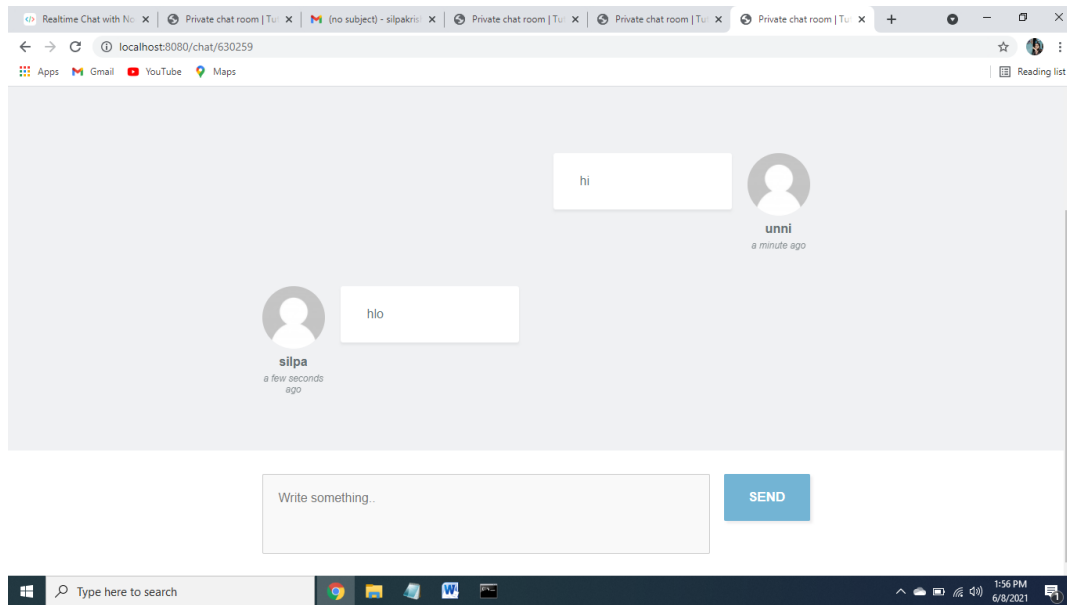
Realtime Chat with No ×
Private chat room | Tu ×
(no subject) - silpakris ×
Private chat room | Tu ×
Private chat room | Tu ×
Private chat room | Tu ×
+

localhost:8080/chat/630259

Apps Gmail YouTube Maps
Reading list

hi

unni
a minute ago

hlo

silpa
a few seconds ago

Write something..

SEND

Type here to search

1:56 PM
6/8/2021